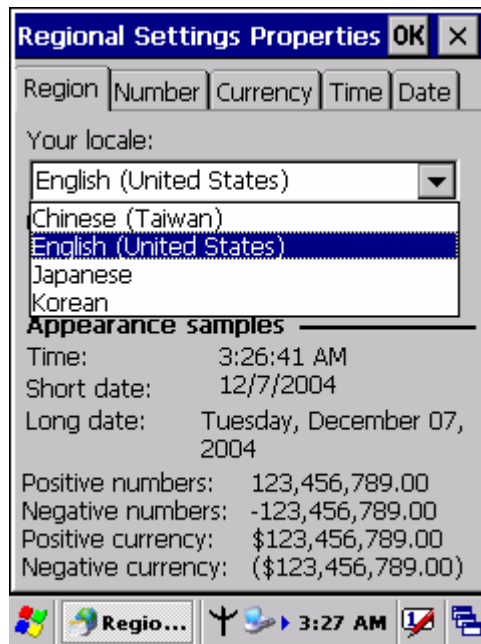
Regional Settings Properties OK ×

Region | Number | Currency | Time | Date

Your locale:

English (United States)

Chinese (Taiwan)
English (United States)
Japanese
Korean

Appearance samples

Time: 3:26:41 AM
Short date: 12/7/2004
Long date: Tuesday, December 07, 2004

Positive numbers: 123,456,789.00
Negative numbers: -123,456,789.00
Positive currency: $123,456,789.00
Negative currency: ($123,456,789.00)

Regio... 3:27 AM